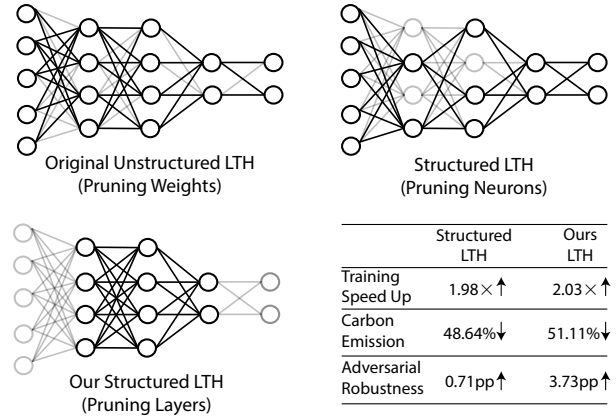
Original Unstructured LTH (Pruning Weights)

Structured LTH (Pruning Neurons)

Our Structured LTH (Pruning Layers)

|  | Structured LTH | Ours LTH |
|---|---|---|
| Training Speed Up | 1.98× ↑ | 2.03× ↑ |
| Carbon Emission | 48.64% ↓ | 51.11% ↓ |
| Adversarial Robustness | 0.71pp ↑ | 3.73pp ↑ |